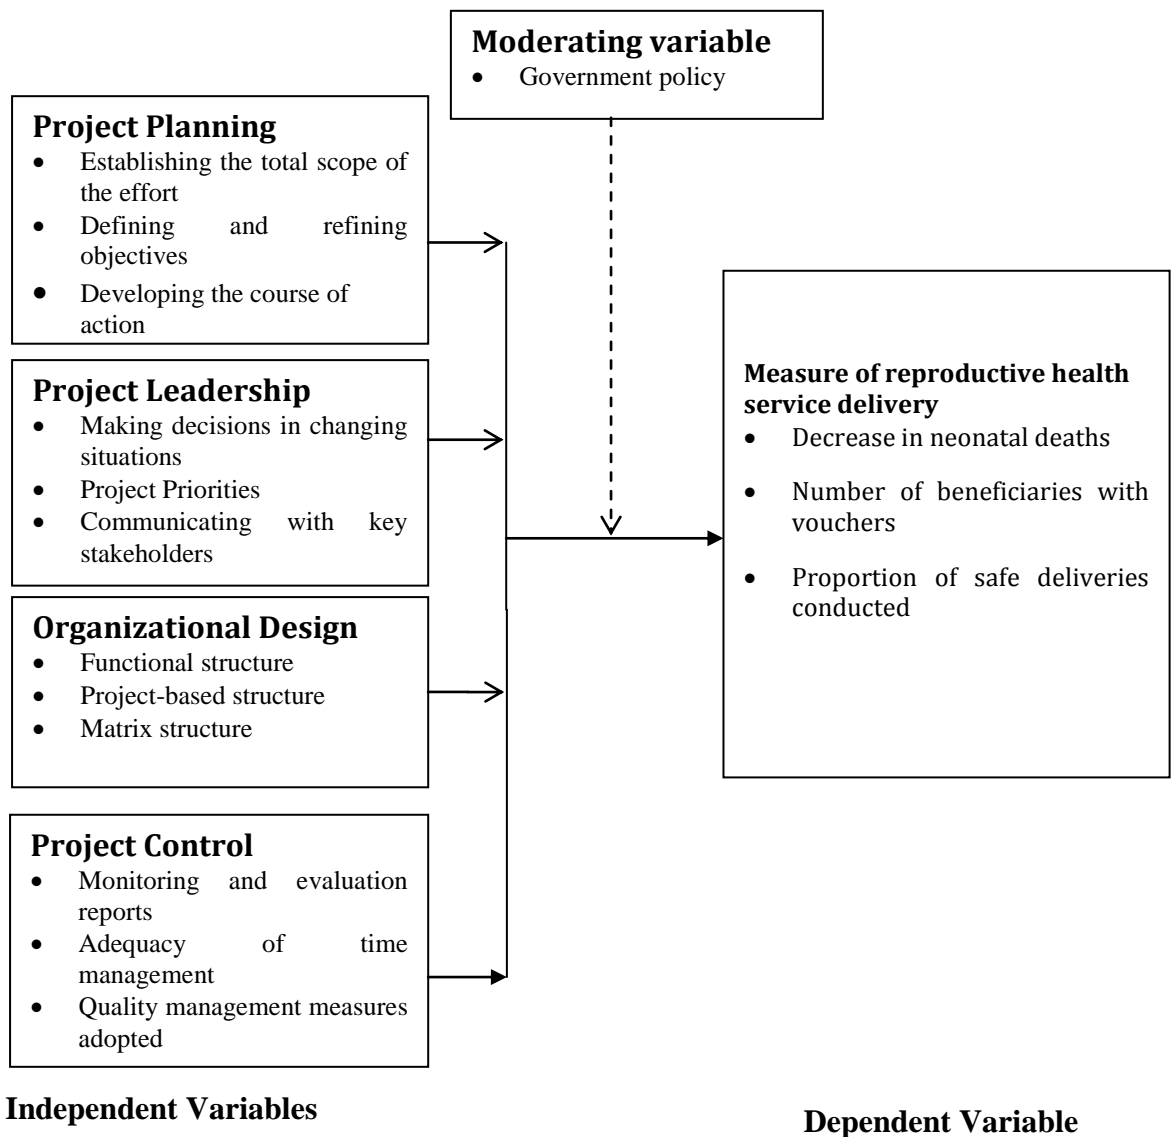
**Moderating variable**
- Government policy

**Project Planning**
- Establishing the total scope of the effort
- Defining and refining objectives
- Developing the course of action

**Project Leadership**
- Making decisions in changing situations
- Project Priorities
- Communicating with key stakeholders

**Organizational Design**
- Functional structure
- Project-based structure
- Matrix structure

**Project Control**
- Monitoring and evaluation reports
- Adequacy of time management
- Quality management measures adopted

**Measure of reproductive health service delivery**
- Decrease in neonatal deaths
- Number of beneficiaries with vouchers
- Proportion of safe deliveries conducted

**Independent Variables**

**Dependent Variable**